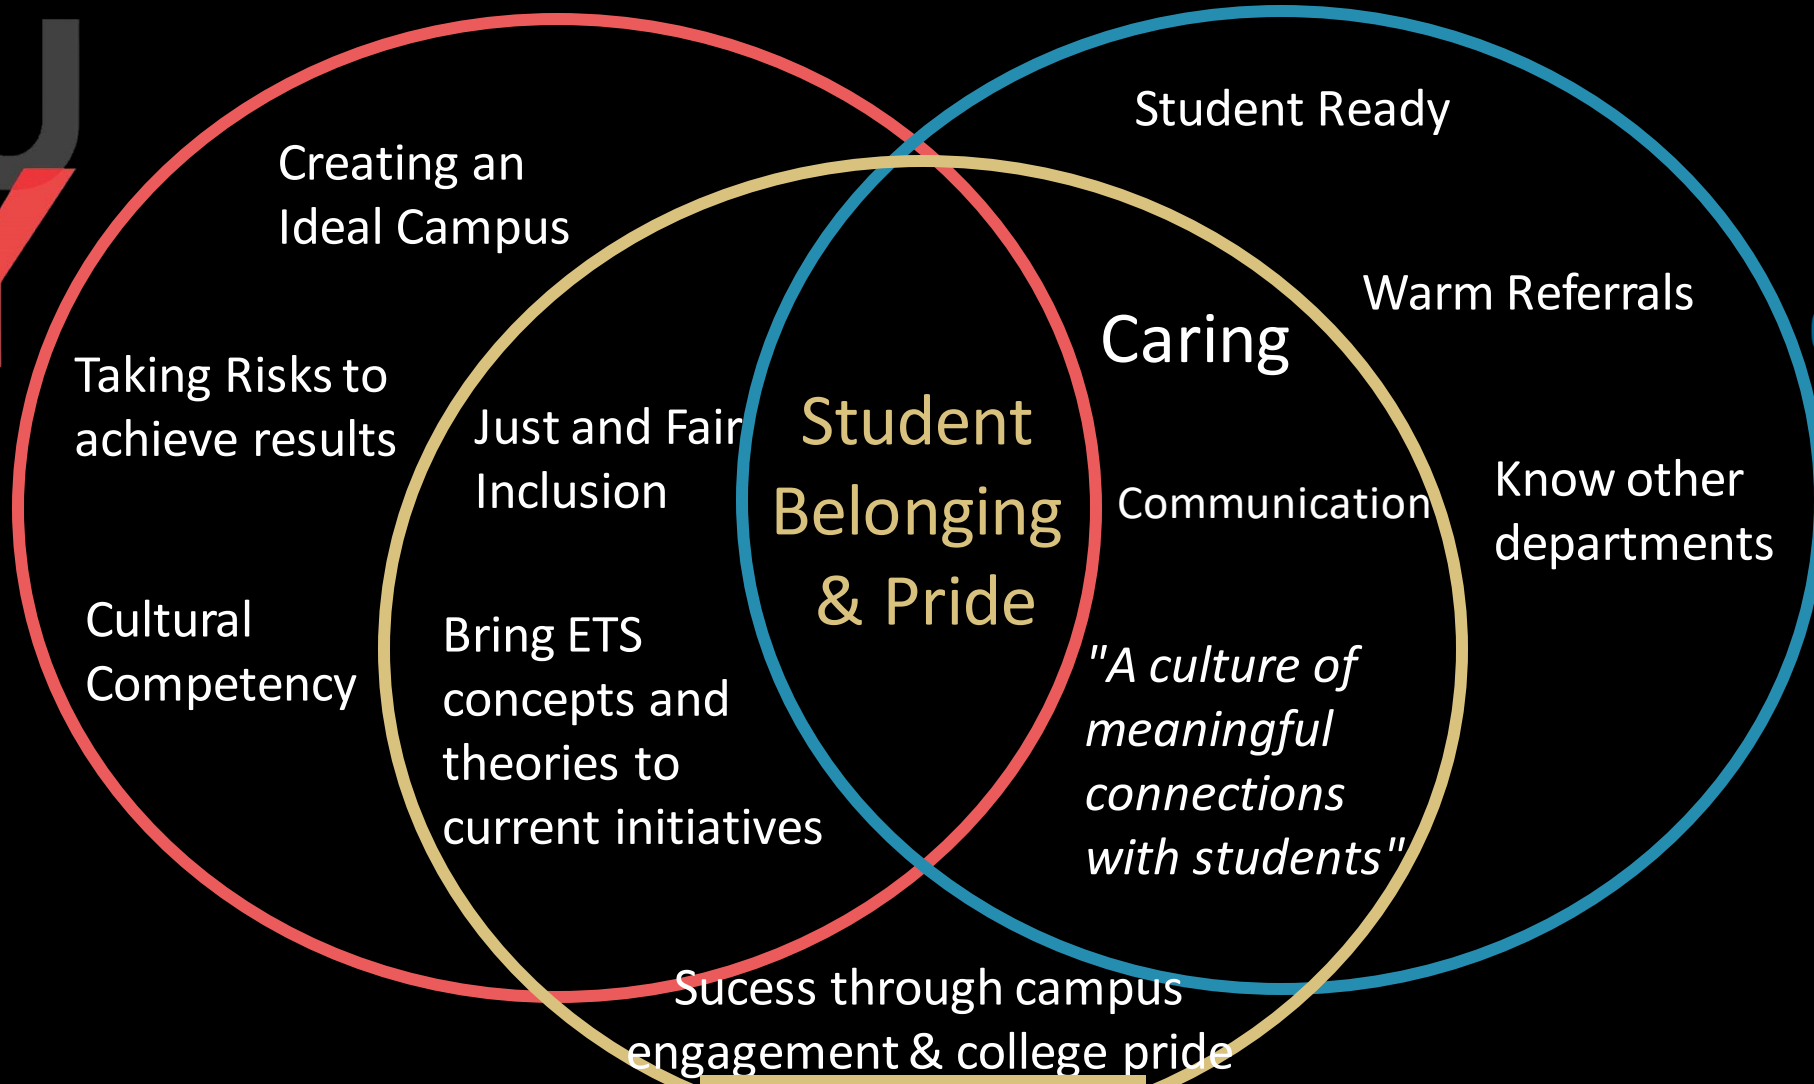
Creating an Ideal Campus

Student Ready

Warm Referrals

Caring

Taking Risks to achieve results

Just and Fair Inclusion

Student Belonging & Pride

Communication

Know other departments

Cultural Competency

Bring ETS concepts and theories to current initiatives

"A culture of meaningful connections with students"

Sucess through campus engagement & college pride